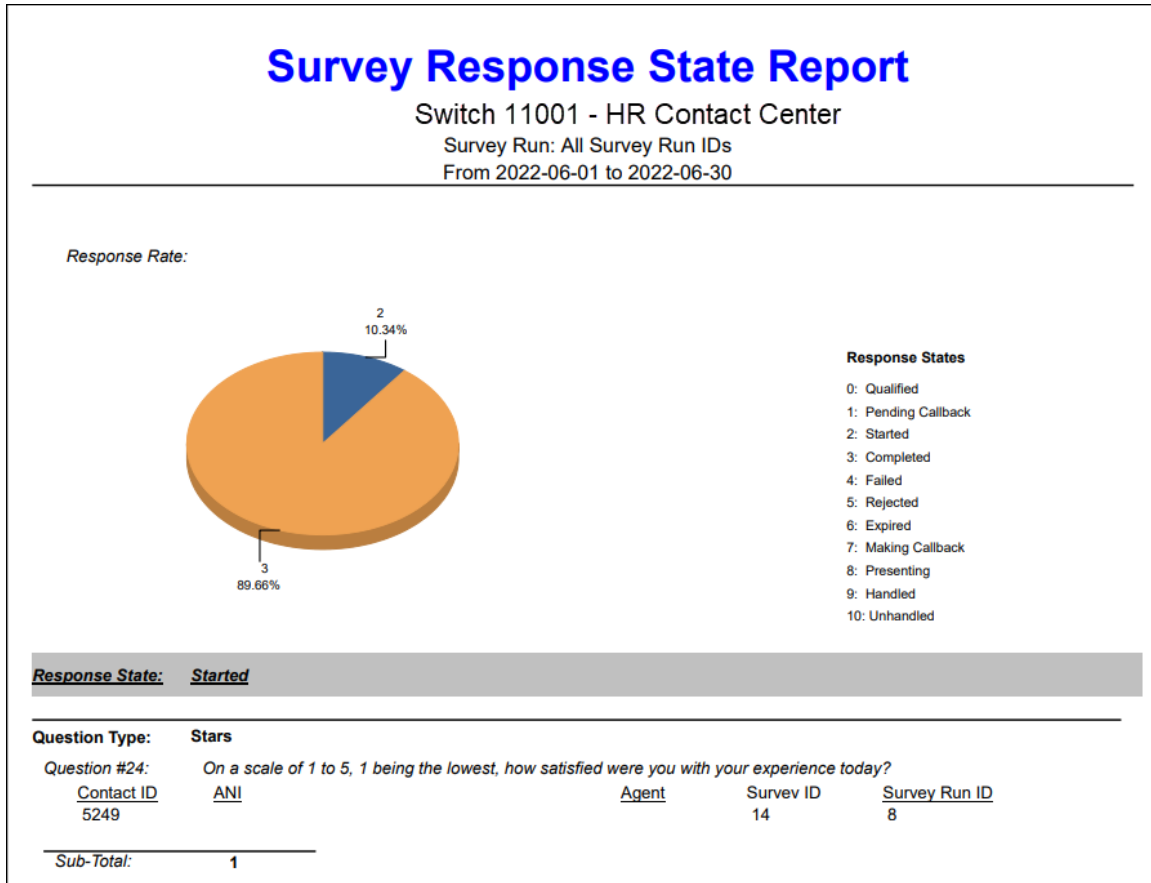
Survey Response State Report

Switch 11001 - HR Contact Center

Survey Run: All Survey Run IDs

From 2022-06-01 to 2022-06-30

Response Rate:

2
10.34%

3
89.66%

Response States

0: Qualified
1: Pending Callback
2: Started
3: Completed
4: Failed
5: Rejected
6: Expired
7: Making Callback
8: Presenting
9: Handled
10: Unhandled

Response State: Started

Question Type: Stars

Question #24: On a scale of 1 to 5, 1 being the lowest, how satisfied were you with your experience today?

| Contact ID | ANI | Agent | Survev ID | Survey Run ID |
|---|---|---|---|---|
| 5249 | | | 14 | 8 |

Sub-Total: 1